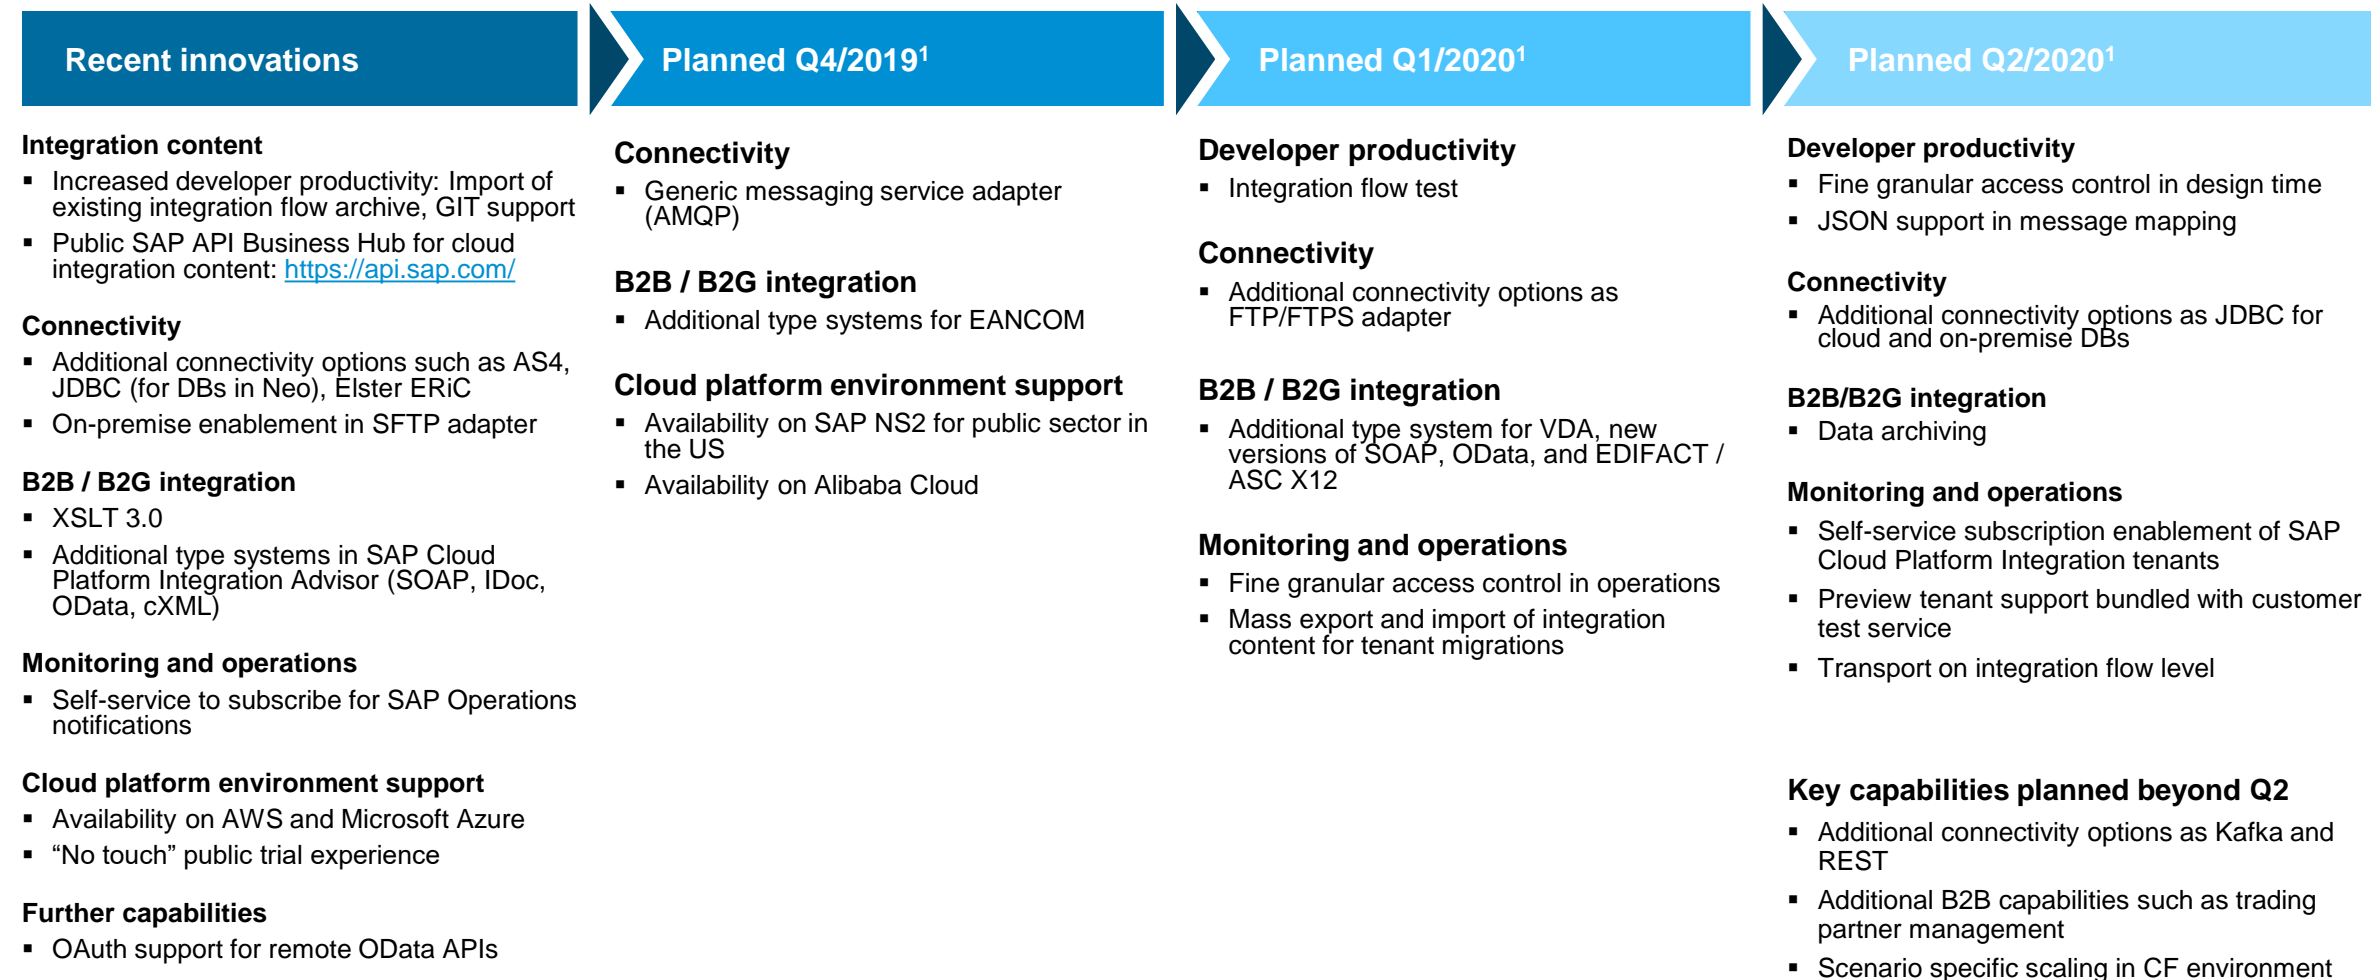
Recent innovations

Integration content
- Increased developer productivity: Import of existing integration flow archive, GIT support
- Public SAP API Business Hub for cloud integration content: https://api.sap.com/

Connectivity
- Additional connectivity options such as AS4, JDBC (for DBs in Neo), Elster ERiC
- On-premise enablement in SFTP adapter

B2B / B2G integration
- XSLT 3.0
- Additional type systems in SAP Cloud Platform Integration Advisor (SOAP, IDoc, OData, cXML)

Monitoring and operations
- Self-service to subscribe for SAP Operations notifications

Cloud platform environment support
- Availability on AWS and Microsoft Azure
- “No touch” public trial experience

Further capabilities
- OAuth support for remote OData APIs

Planned Q4/2019$^1$

Connectivity
- Generic messaging service adapter (AMQP)

B2B / B2G integration
- Additional type systems for EANCOM

Cloud platform environment support
- Availability on SAP NS2 for public sector in the US
- Availability on Alibaba Cloud

Planned Q1/2020$^1$

Developer productivity
- Integration flow test

Connectivity
- Additional connectivity options as FTP/FTPS adapter

B2B / B2G integration
- Additional type system for VDA, new versions of SOAP, OData, and EDIFACT / ASC X12

Monitoring and operations
- Fine granular access control in operations
- Mass export and import of integration content for tenant migrations

Planned Q2/2020$^1$

Developer productivity
- Fine granular access control in design time
- JSON support in message mapping

Connectivity
- Additional connectivity options as JDBC for cloud and on-premise DBs

B2B/B2G integration
- Data archiving

Monitoring and operations
- Self-service subscription enablement of SAP Cloud Platform Integration tenants
- Preview tenant support bundled with customer test service
- Transport on integration flow level

Key capabilities planned beyond Q2
- Additional connectivity options as Kafka and REST
- Additional B2B capabilities such as trading partner management
- Scenario specific scaling in CF environment